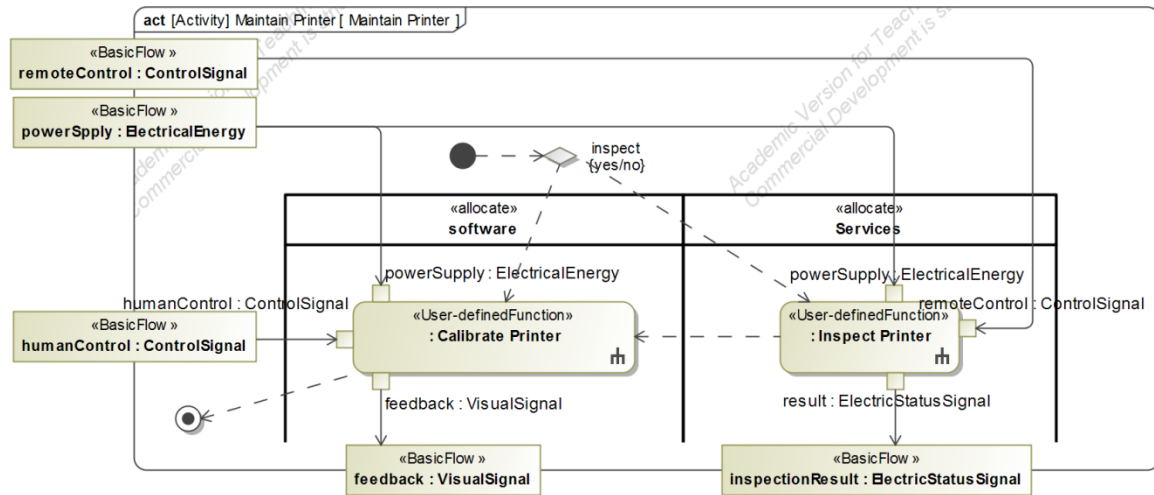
act [Activity] Maintain Printer [ Maintain Printer ]

«BasicFlow»
remoteControl : ControlSignal

«BasicFlow»
powerSpply : ElectricalEnergy

inspect
{yes/no}

«allocate»
software

«allocate»
Services

powerSupply : ElectricalEnergy

powerSupply : ElectricalEnergy

humanControl : ControlSignal

«BasicFlow»
humanControl : ControlSignal

«User-definedFunction»
: Calibrate Printer

«User-definedFunction»
: Inspect Printer

remoteControl : ControlSignal

feedback : VisualSignal

result : ElectricStatusSignal

«BasicFlow»
feedback : VisualSignal

«BasicFlow»
inspectionResult : ElectricStatusSignal

Academic Version for Teaching Only
Commercial Development is strictly Prohibited